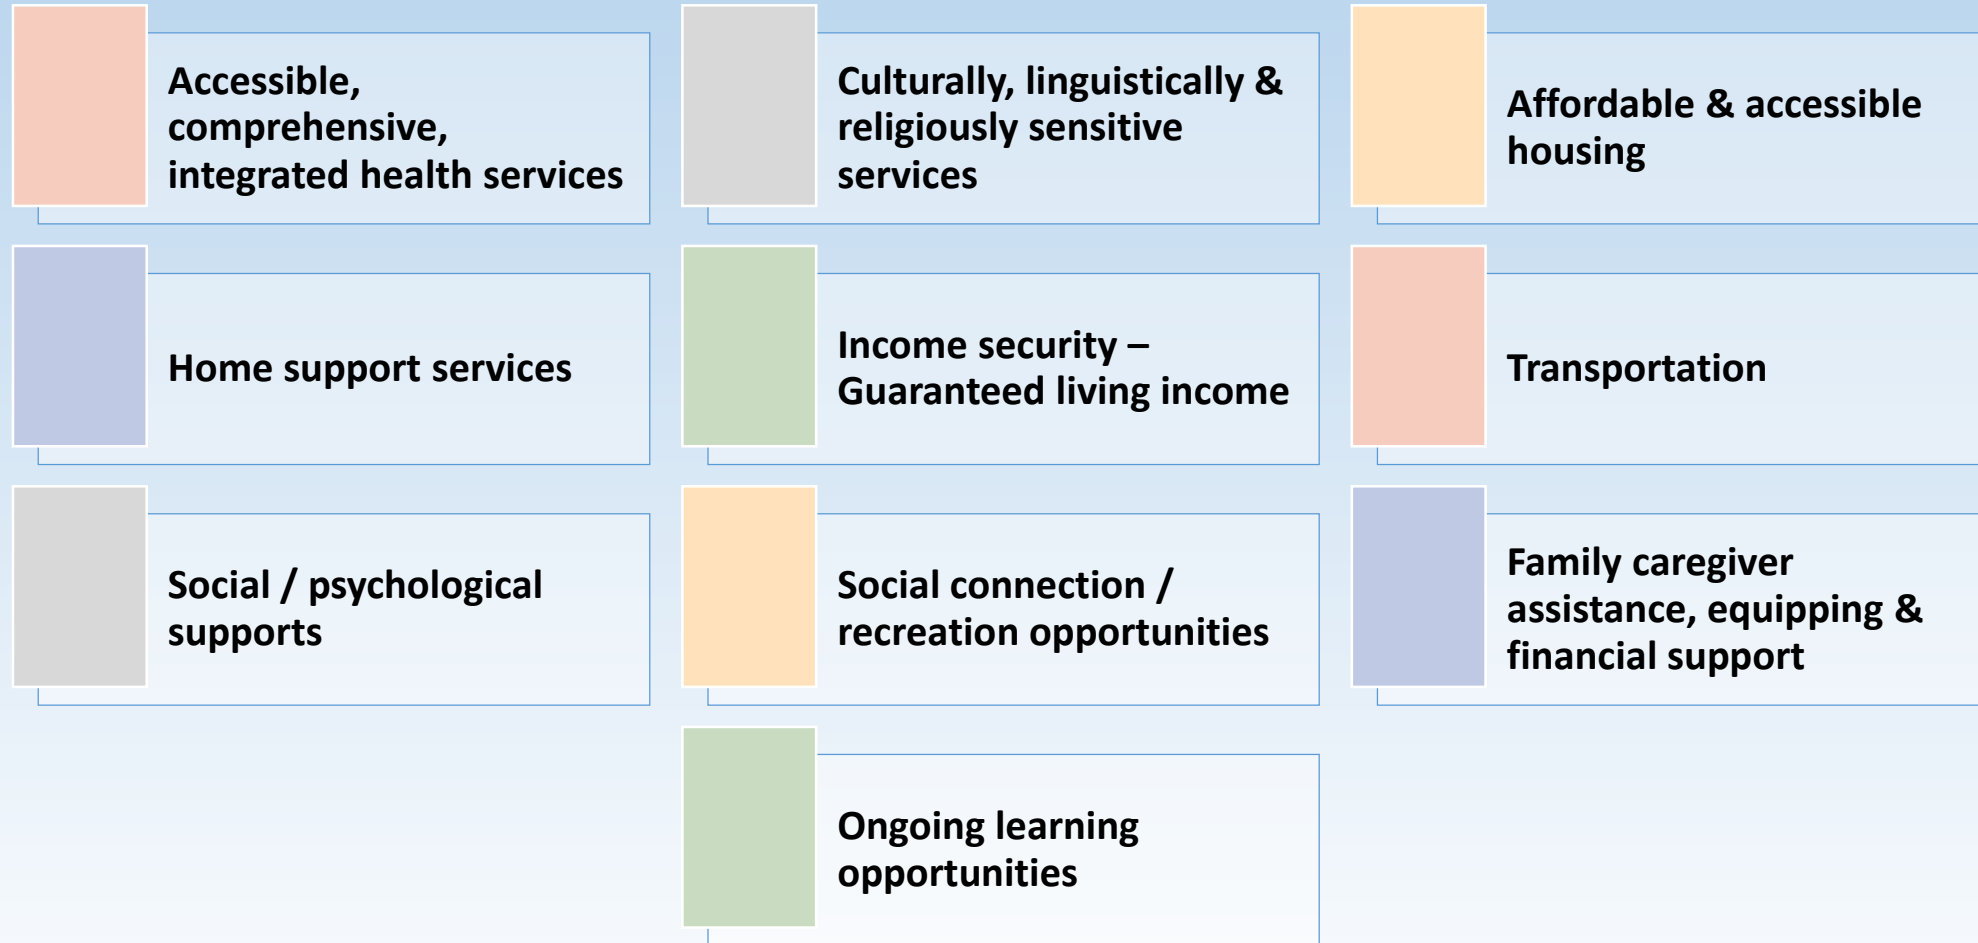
Accessible, comprehensive, integrated health services

Culturally, linguistically & religiously sensitive services

Affordable & accessible housing

Home support services

Income security – Guaranteed living income

Transportation

Social / psychological supports

Social connection / recreation opportunities

Family caregiver assistance, equipping & financial support

Ongoing learning opportunities